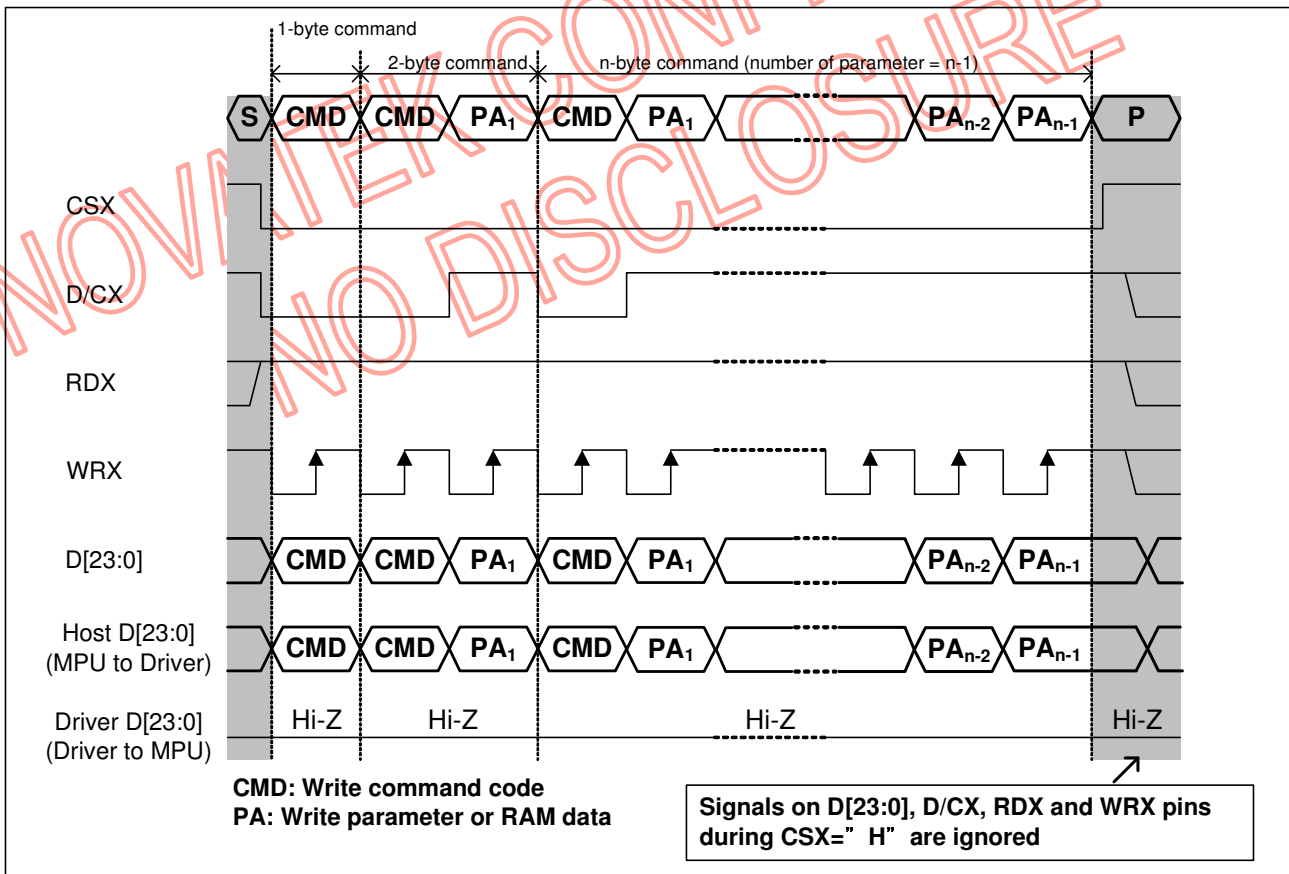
NOVATEK CONFIDENTIAL
NO DISCLOSURE

1-byte command

2-byte command

n-byte command (number of parameter = n-1)

S CMD CMD PA$_1$ CMD PA$_1$ PA$_{n-2}$ PA$_{n-1}$ P

CSX

D/CX

RDX

WRX

D[23:0] CMD CMD PA$_1$ CMD PA$_1$ PA$_{n-2}$ PA$_{n-1}$

Host D[23:0] (MPU to Driver) CMD CMD PA$_1$ CMD PA$_1$ PA$_{n-2}$ PA$_{n-1}$

Driver D[23:0] (Driver to MPU) Hi-Z Hi-Z Hi-Z Hi-Z

CMD: Write command code
PA: Write parameter or RAM data

Signals on D[23:0], D/CX, RDX and WRX pins during CSX=" H" are ignored